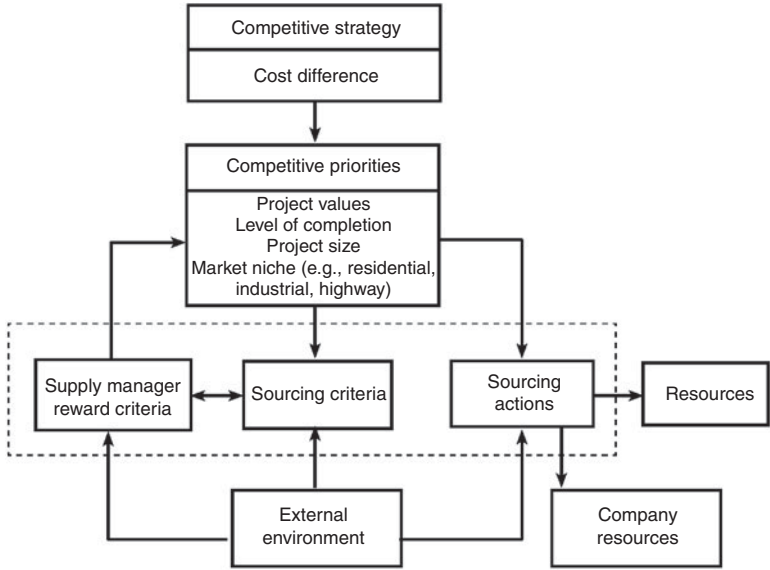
Competitive strategy

Cost difference

Competitive priorities

Project values
Level of completion
Project size
Market niche (e.g., residential, industrial, highway)

Supply manager reward criteria

Sourcing criteria

Sourcing actions

Resources

External environment

Company resources